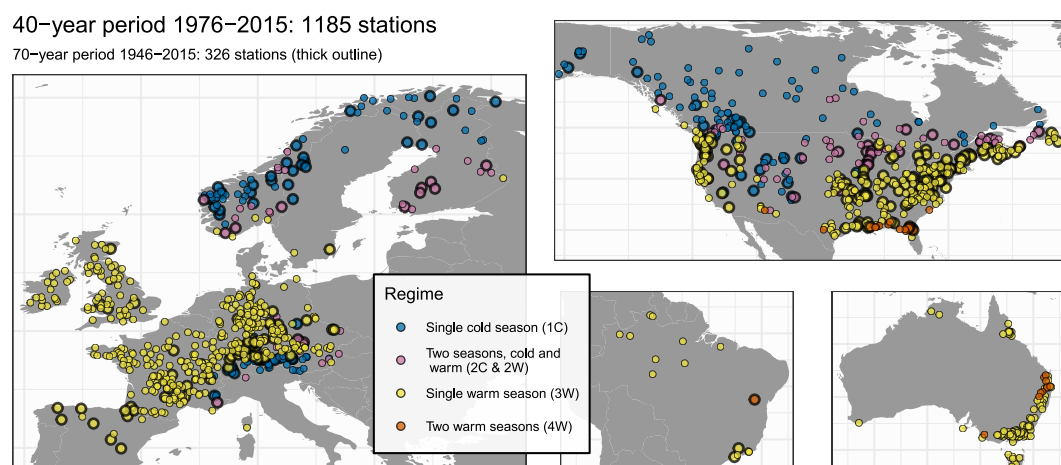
40−year period 1976−2015: 1185 stations
70−year period 1946−2015: 326 stations (thick outline)

Regime
Single cold season (1C)
Two seasons, cold and warm (2C & 2W)
Single warm season (3W)
Two warm seasons (4W)